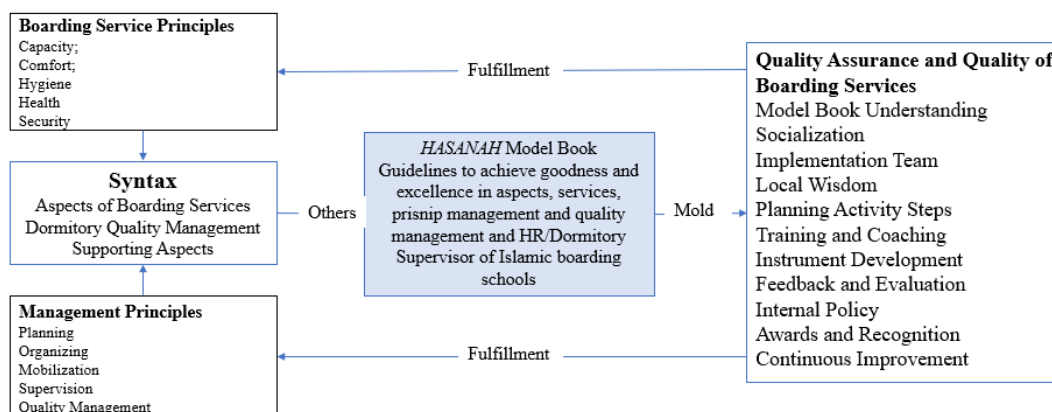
**Boarding Service Principles**
Capacity;
Comfort;
Hygiene
Health
Security

Fulfillment

**Quality Assurance and Quality of Boarding Services**
Model Book Understanding
Socialization
Implementation Team
Local Wisdom
Planning Activity Steps
Training and Coaching
Instrument Development
Feedback and Evaluation
Internal Policy
Awards and Recognition
Continuous Improvement

**Syntax**
Aspects of Boarding Services
Dormitory Quality Management
Supporting Aspects

Others

*HASANAH* Model Book
Guidelines to achieve goodness and excellence in aspects, services, prisnip management and quality management and HR/Dormitory Supervisor of Islamic boarding schools

Mold

**Management Principles**
Planning
Organizing
Mobilization
Supervision
Quality Management

Fulfillment